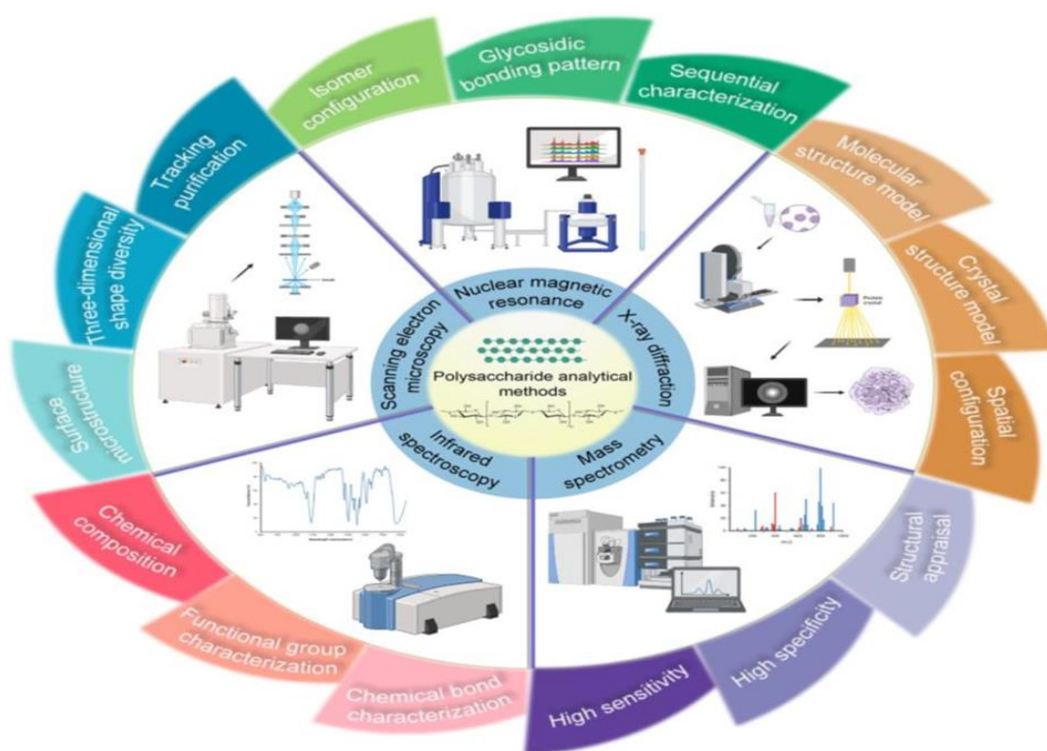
Glycosidic bonding pattern

Sequential characterization

Molecular structure model

Crystal structure model

Spatial configuration

Structural appraisal

High specificity

High sensitivity

Chemical bond characterization

Functional group characterization

Chemical composition

Surface microstructure

Three-dimensional shape diversity

Tracking purification

Isomer configuration

Nuclear magnetic resonance

X-ray diffraction

Mass spectrometry

Infrared spectroscopy

Scanning electron microscopy

Polysaccharide analytical methods